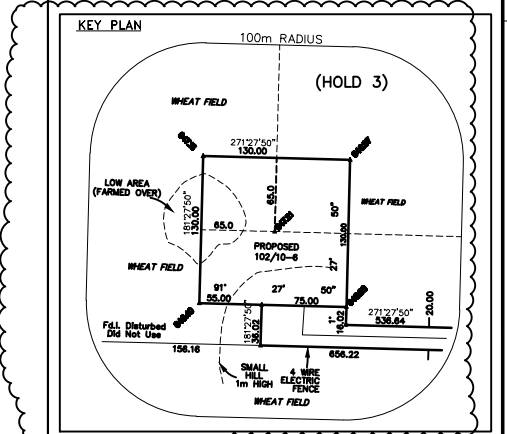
KEY PLAN

100m RADIUS

(HOLD 3)

WHEAT FIELD

271°27'50"
130.00

LOW AREA
(FARMED OVER)

181°27'50"
130.00

65.0

65.0

50'

WHEAT FIELD

130.00

PROPOSED
102/10-6

WHEAT FIELD

27'

91'
55.00

27'

50'
75.00

271°27'50"
536.84

20.00

Fd.I. Disturbed
Did Not Use

181°27'50"
38.02

1'
18.02

156.16

SMALL
HILL
1m HIGH

4 WIRE
ELECTRIC
FENCE

656.22

WHEAT FIELD